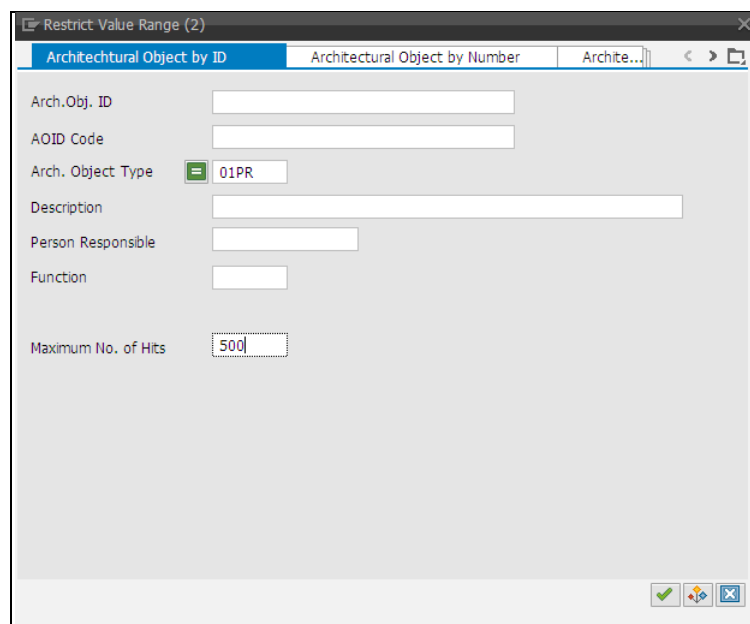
Restrict Value Range (2)

Architechtural Object by ID | Architectural Object by Number | Archite...

Arch.Obj. ID

AOID Code

Arch. Object Type 01PR

Description

Person Responsible

Function

Maximum No. of Hits 500